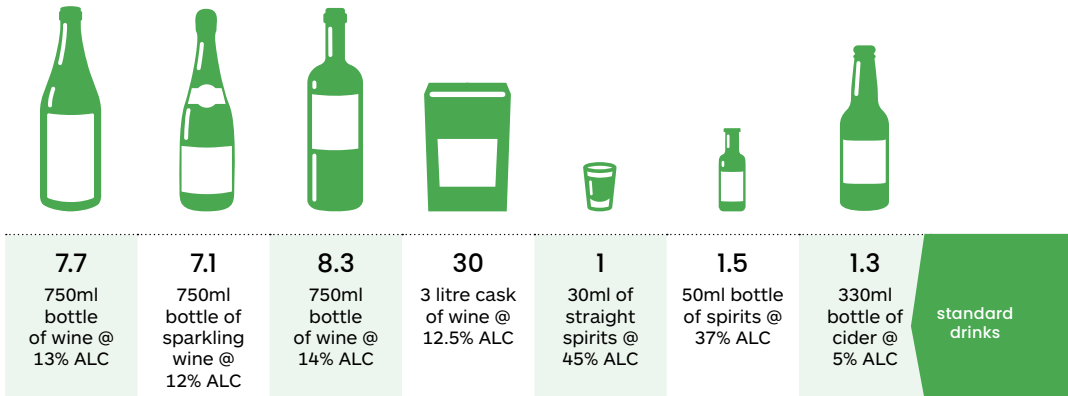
| 7.7 | 7.1 | 8.3 | 30 | 1 | 1.5 | 1.3 | standard drinks |
|---|---|---|---|---|---|---|---|
| 750ml bottle of wine @ 13% ALC | 750ml bottle of sparkling wine @ 12% ALC | 750ml bottle of wine @ 14% ALC | 3 litre cask of wine @ 12.5% ALC | 30ml of straight spirits @ 45% ALC | 50ml bottle of spirits @ 37% ALC | 330ml bottle of cider @ 5% ALC | |